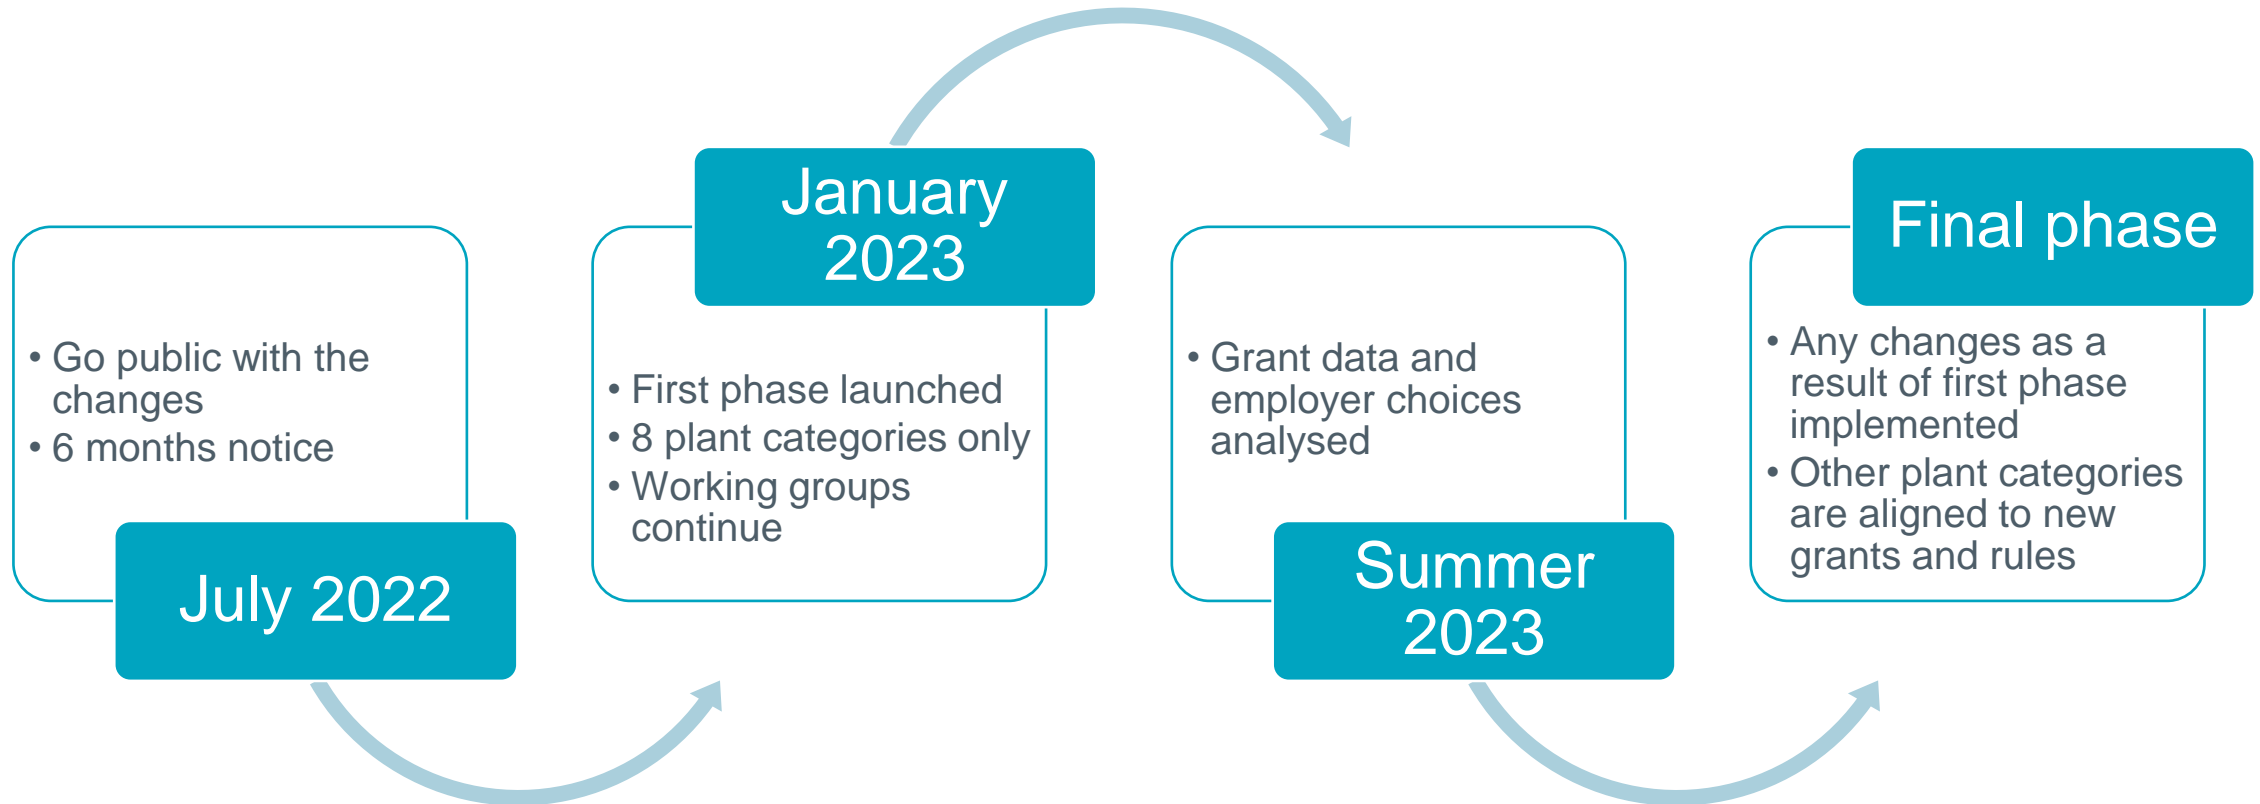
July 2022

• Go public with the changes
• 6 months notice

January 2023

• First phase launched
• 8 plant categories only
• Working groups continue

Summer 2023

• Grant data and employer choices analysed

Final phase

• Any changes as a result of first phase implemented
• Other plant categories are aligned to new grants and rules